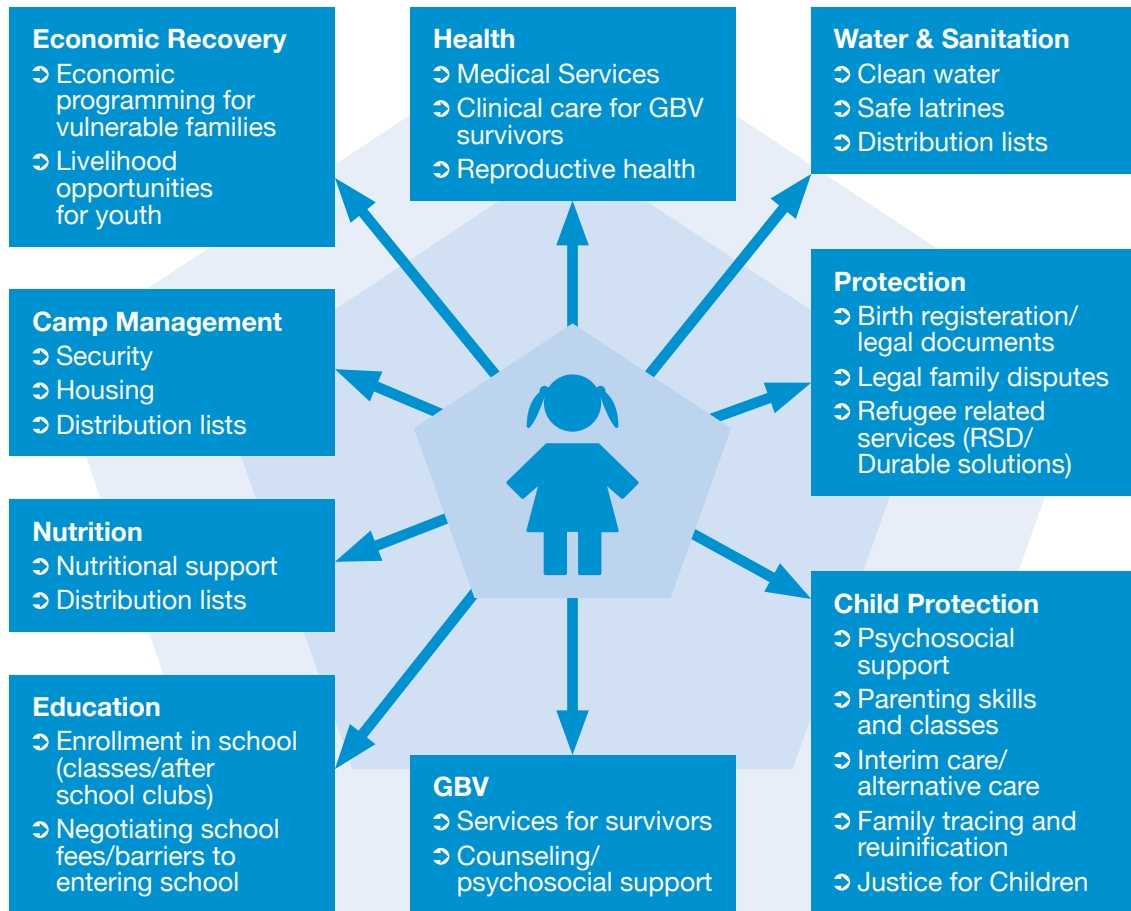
**Economic Recovery**
➲ Economic programming for vulnerable families
➲ Livelihood opportunities for youth

**Health**
➲ Medical Services
➲ Clinical care for GBV survivors
➲ Reproductive health

**Water & Sanitation**
➲ Clean water
➲ Safe latrines
➲ Distribution lists

**Camp Management**
➲ Security
➲ Housing
➲ Distribution lists

**Protection**
➲ Birth registeration/ legal documents
➲ Legal family disputes
➲ Refugee related services (RSD/ Durable solutions)

**Nutrition**
➲ Nutritional support
➲ Distribution lists

**Child Protection**
➲ Psychosocial support
➲ Parenting skills and classes
➲ Interim care/ alternative care
➲ Family tracing and reuinification
➲ Justice for Children

**Education**
➲ Enrollment in school (classes/after school clubs)
➲ Negotiating school fees/barriers to entering school

**GBV**
➲ Services for survivors
➲ Counseling/ psychosocial support